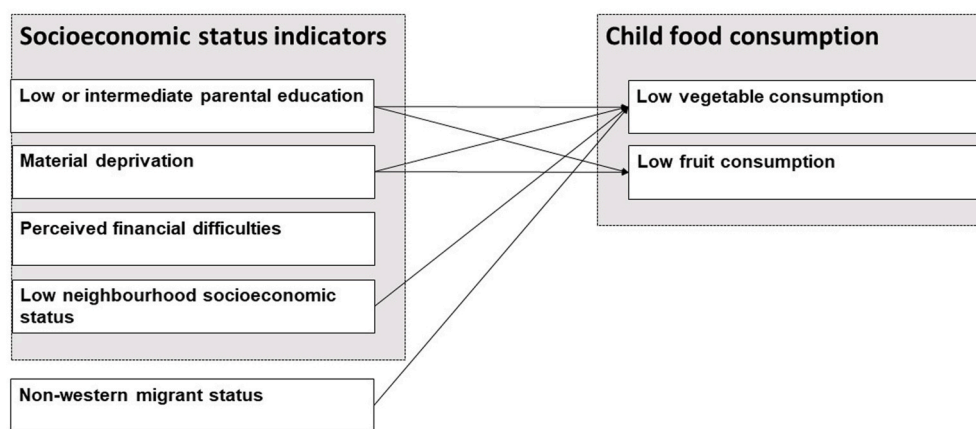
Socioeconomic status indicators

Low or intermediate parental education

Material deprivation

Perceived financial difficulties

Low neighbourhood socioeconomic status

Non-western migrant status

Child food consumption

Low vegetable consumption

Low fruit consumption